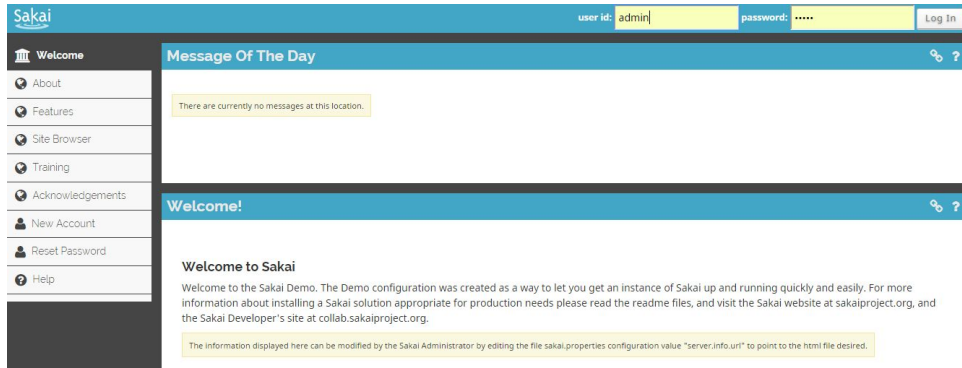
Sakai

user id: admin

password: •••••

Log In

Welcome

About

Features

Site Browser

Training

Acknowledgements

New Account

Reset Password

Help

Message Of The Day

?

There are currently no messages at this location.

Welcome!

?

Welcome to Sakai

Welcome to the Sakai Demo. The Demo configuration was created as a way to let you get an instance of Sakai up and running quickly and easily. For more information about installing a Sakai solution appropriate for production needs please read the readme files, and visit the Sakai website at sakaiproject.org, and the Sakai Developer's site at collab.sakaiproject.org.

The information displayed here can be modified by the Sakai Administrator by editing the file sakai.properties configuration value "server.info.url" to point to the html file desired.